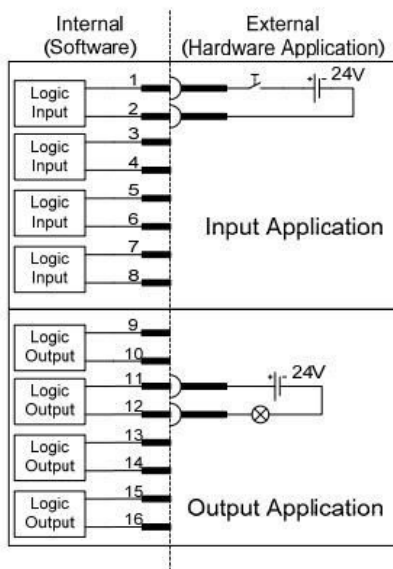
Internal (Software)

External (Hardware Application)

Logic Input

1

2

+ - 24V

Logic Input

3

4

Logic Input

5

6

Input Application

Logic Input

7

8

Logic Output

9

10

Logic Output

11

12

+ - 24V

Logic Output

13

14

Logic Output

15

16

Output Application